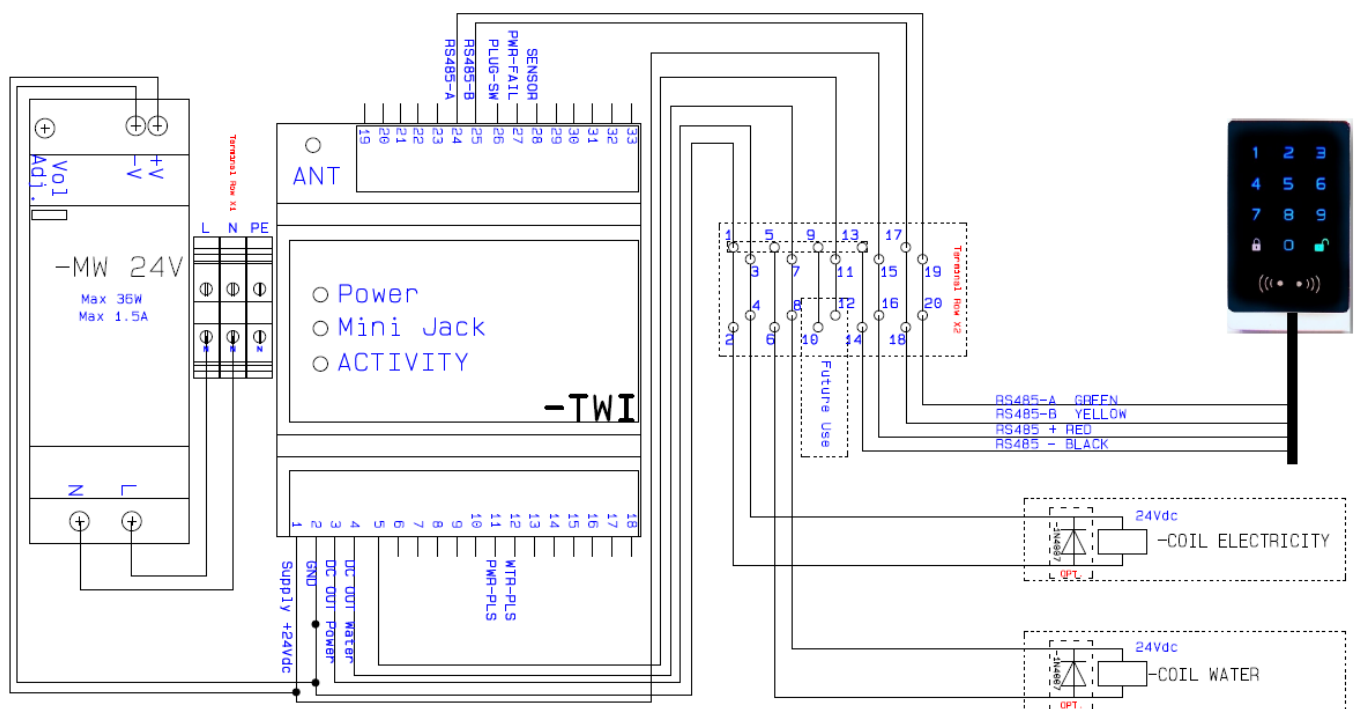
RS485-A
RS485-B
PLUG-SW
PWR-FAIL
SENSOR

19 20 21 22 23 24 25 26 27 28 29 30 31 32 33

ANT

+V
-V
Vol
Adj.

-MW 24V
Max 36W
Max 1.5A

Terminal Row X1
L N PE

Power
Mini Jack
ACTIVITY

-TWI

N L

1 2 3 4 5 6 7 8 9 10 11 12 13 14 15 16 17 18

Supply +24Vdc
GND
DC OUT Power
DC OUT Water
PWR-PLS
WTR-PLS

1 5 9 13 17
3 7 11 15 19
4 8 12 16 20
2 6 10 14 18
Terminal Row X2

Future Use

1 2 3
4 5 6
7 8 9
0

RS485-A GREEN
RS485-B YELLOW
RS485 + RED
RS485 - BLACK

24Vdc
1N4007
OPT.
-COIL ELECTRICITY

24Vdc
1N4007
OPT.
-COIL WATER